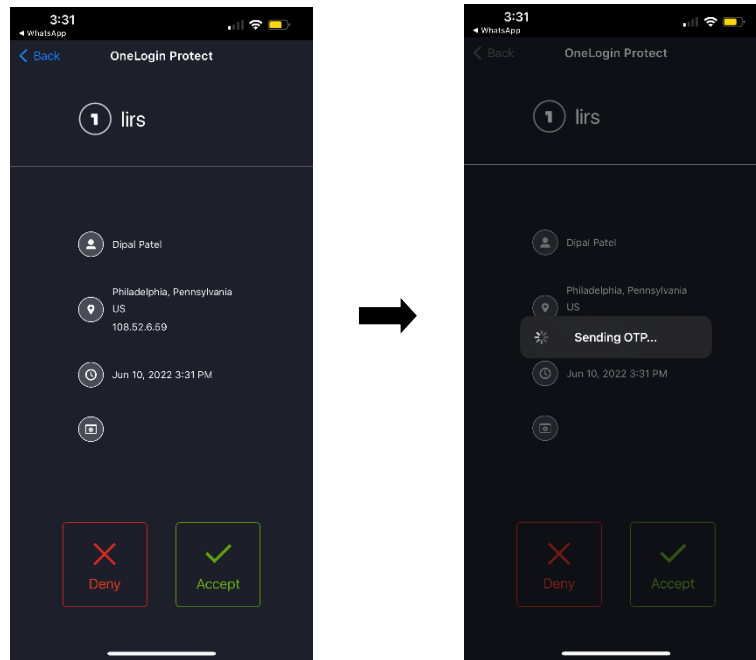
3:31
◂ WhatsApp
< Back
OneLogin Protect

lirs

Dipal Patel

Philadelphia, Pennsylvania
US
108.52.6.59

Jun 10, 2022 3:31 PM

Deny
Accept

3:31
◂ WhatsApp
< Back
OneLogin Protect

lirs

Dipal Patel

Philadelphia, Pennsylvania
US

Sending OTP...

Jun 10, 2022 3:31 PM

Deny
Accept